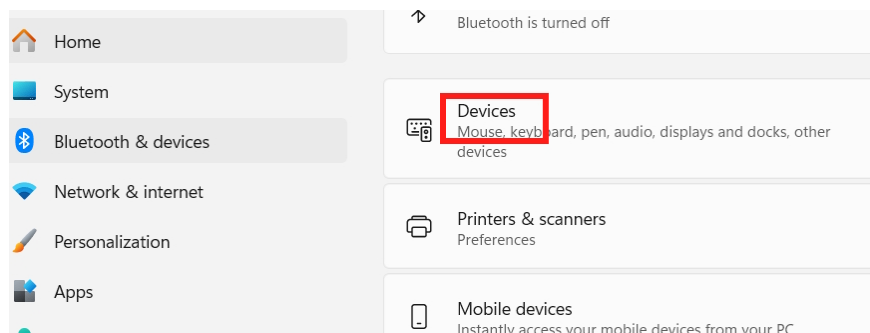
Home

System

Bluetooth & devices

Network & internet

Personalization

Apps

Bluetooth is turned off

Devices
Mouse, keyboard, pen, audio, displays and docks, other devices

Printers & scanners
Preferences

Mobile devices
Instantly access your mobile devices from your PC